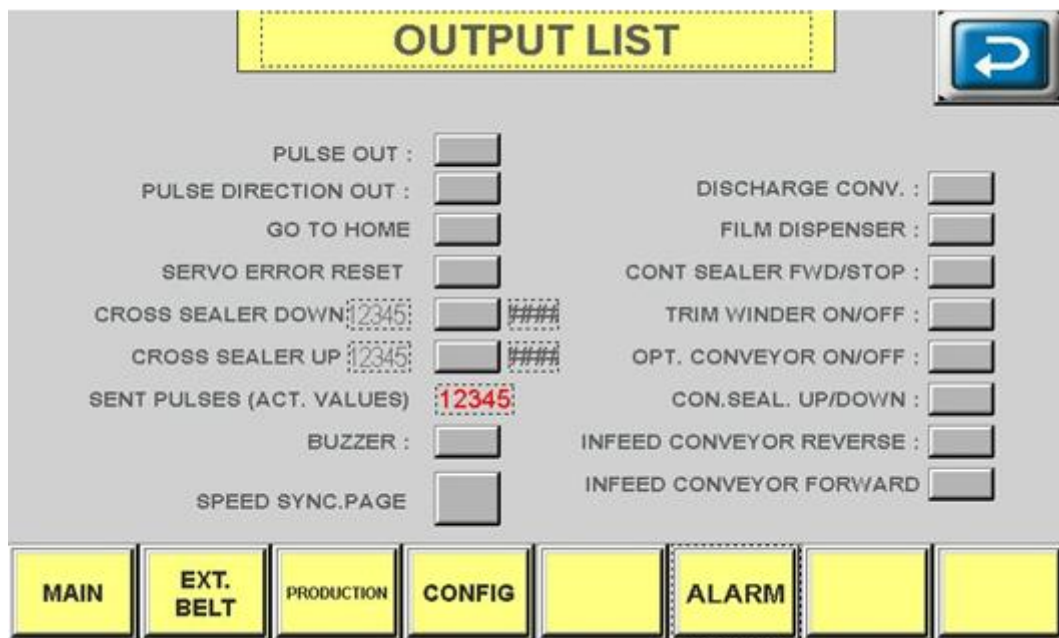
OUTPUT LIST

PULSE OUT :
PULSE DIRECTION OUT :
GO TO HOME
SERVO ERROR RESET
CROSS SEALER DOWN 12345 ####
CROSS SEALER UP 12345 ####
SENT PULSES (ACT. VALUES) 12345
BUZZER :
SPEED SYNC.PAGE

DISCHARGE CONV. :
FILM DISPENSER :
CONT SEALER FWD/STOP :
TRIM WINDER ON/OFF :
OPT. CONVEYOR ON/OFF :
CON.SEAL. UP/DOWN :
INFEED CONVEYOR REVERSE :
INFEED CONVEYOR FORWARD

MAIN
EXT. BELT
PRODUCTION
CONFIG
ALARM